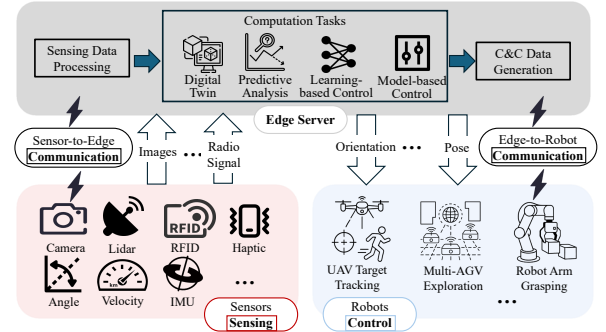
Computation Tasks

Sensing Data Processing

Digital Twin

Predictive Analysis

Learning-based Control

Model-based Control

C&C Data Generation

Edge Server

Sensor-to-Edge Communication

Images

...

Radio Signal

Orientation

...

Pose

Edge-to-Robot Communication

RFID

Camera

Lidar

RFID

Haptic

Angle

Velocity

IMU

...

Sensors Sensing

UAV Target Tracking

Multi-AGV Exploration

Robot Arm Grasping

...

Robots Control